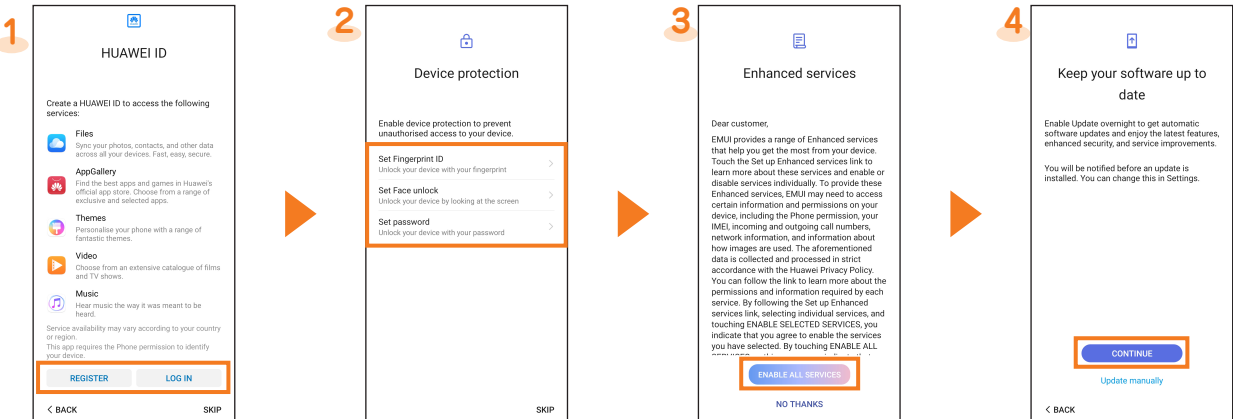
1

HUAWEI ID

Create a HUAWEI ID to access the following services:

Files
Sync your photos, contacts, and other data across all your devices. Fast, easy, secure.

AppGallery
Find the best apps and games in Huawei's official app store. Choose from a range of exclusive and selected apps.

Themes
Personalise your phone with a range of fantastic themes.

Video
Choose from an extensive catalogue of films and TV shows.

Music
Hear music the way it was meant to be heard.

Service availability may vary according to your country or region.
This app requires the Phone permission to identify your device.

REGISTER
LOG IN

< BACK
SKIP

2

Device protection

Enable device protection to prevent unauthorised access to your device.

Set Fingerprint ID
Unlock your device with your fingerprint

Set Face unlock
Unlock your device by looking at the screen

Set password
Unlock your device with your password

SKIP

3

Enhanced services

Dear customer,

EMUI provides a range of Enhanced services that help you get the most from your device. Touch the Set up Enhanced services link to learn more about these services and enable or disable services individually. To provide these Enhanced services, EMUI may need to access certain information and permissions on your device, including the Phone permission, your IMEI, incoming and outgoing call numbers, network information, and information about how images are used. The aforementioned data is collected and processed in strict accordance with the Huawei Privacy Policy. You can follow the link to learn more about the permissions and information required by each service. By following the Set up Enhanced services link, selecting individual services, and touching ENABLE SELECTED SERVICES, you indicate that you agree to enable the services you have selected. By touching ENABLE ALL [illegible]

ENABLE ALL SERVICES

NO THANKS

4

Keep your software up to date

Enable Update overnight to get automatic software updates and enjoy the latest features, enhanced security, and service improvements.

You will be notified before an update is installed. You can change this in Settings.

CONTINUE

Update manually

< BACK